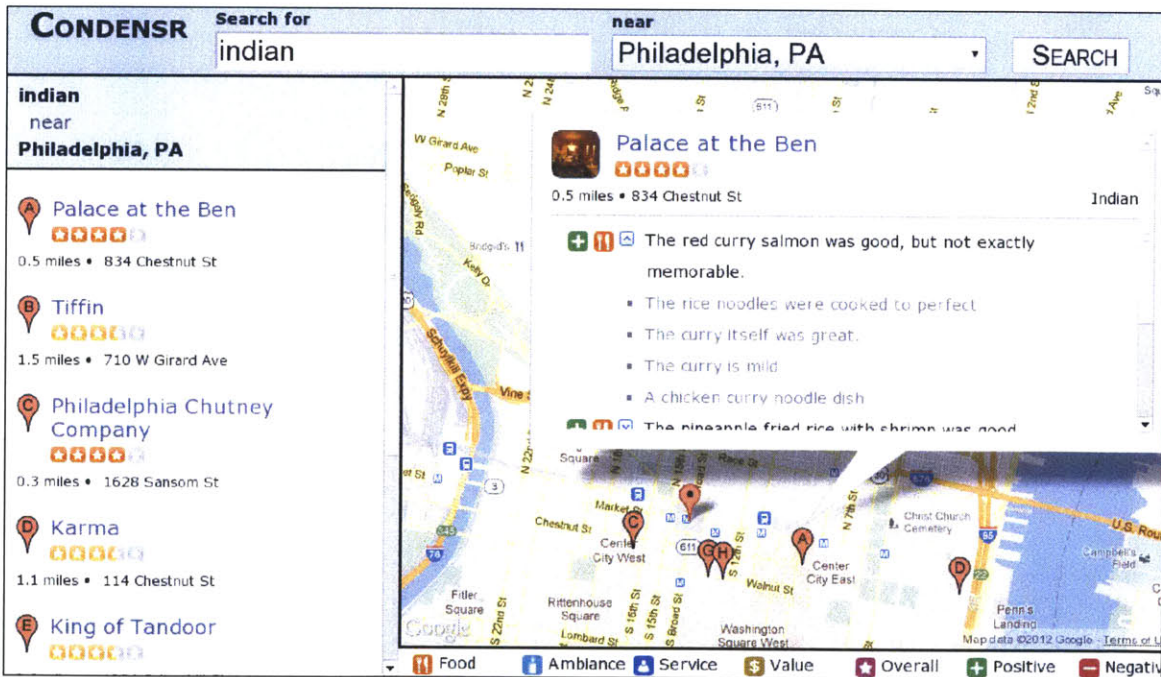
CONDENSR

Search for
indian

near
Philadelphia, PA

SEARCH

indian
near
Philadelphia, PA

A Palace at the Ben
0.5 miles • 834 Chestnut St

B Tiffin
1.5 miles • 710 W Girard Ave

C Philadelphia Chutney Company
0.3 miles • 1628 Sansom St

D Karma
1.1 miles • 114 Chestnut St

E King of Tandoor

Palace at the Ben
0.5 miles • 834 Chestnut St
Indian

The red curry salmon was good, but not exactly memorable.
• The rice noodles were cooked to perfect
• The curry itself was great.
• The curry is mild
• A chicken curry noodle dish
The pineapple fried rice with shrimp was good

W Girard Ave
Poplar St
Vine St
Market St
Chestnut St
Center City West
Walnut St
Center City East
Christ Church Cemetery
Fitler Square
Rittenhouse Square
Lombard St
Washington Square West
Penn's Landing
Campbell's Field
Map data ©2012 Google - Terms of U
Google

Food
Ambiance
Service
Value
Overall
Positive
Negativ